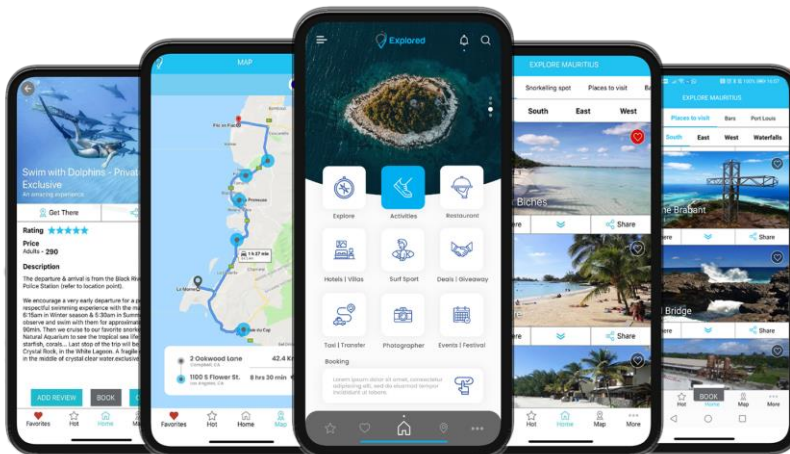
Swim with Dolphins - Private Exclusive

An amazing experience

Get There

Rating

Price

Adults - 290

Description

The departure & arrival is from the Black River Police Station (refer to location point).

We encourage a very early departure for a respectful swimming experience with the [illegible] 6:15am in Winter season & 5:30am in Summer observe and swim with them for approximately 90min. Then we cruise to our favorite snorkel Natural Aquarium to see the tropical sea life, starfish, corals... Last stop of the trip will be Crystal Rock, in the White Lagoon. A fragile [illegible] in the middle of crystal clear water exclusive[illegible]

ADD REVIEW

BOOK

Favorites

Hot

Home

Map

MAP

Flic en Flacq

La Mairette

2 Oakwood Lane

42.4 Km

1100 S Flower St.

8 hrs 30 min

Favorites

Hot

Home

Map

Explored

Explore

Activities

Restaurant

Hotels | Villas

Surf Sport

Deals | Giveaway

Taxi | Transfer

Photographer

Events | Festival

Booking

Lorem ipsum dolor sit amet, consectetur adipiscing elit, sed do eiusmod tempor incididunt ut labore

EXPLORE MAURITIUS

Snorkeling spot

Places to visit

South

East

West

Biches

Share

Share

Hot

Home

Map

More

EXPLORE MAURITIUS

Places to visit

Bars

Port Louis

South

East

West

Waterfalls

Le Brabant

Share

Bridge

Share

BOOK

Hot

Home

Map

More